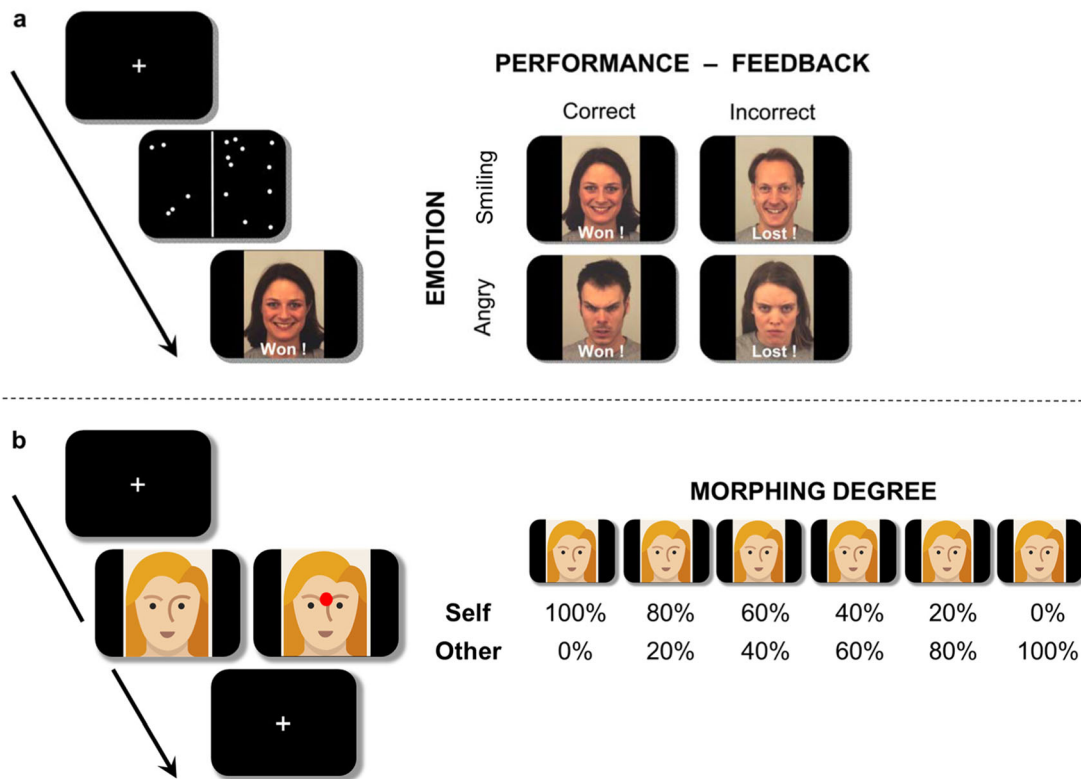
a

+

Won !

PERFORMANCE – FEEDBACK

Correct Incorrect

EMOTION

Smiling

Won !

Lost !

Angry

Won !

Lost !

b

+

+

MORPHING DEGREE

| | | | | | | |
|---|---|---|---|---|---|---|
| **Self** | 100% | 80% | 60% | 40% | 20% | 0% |
| **Other** | 0% | 20% | 40% | 60% | 80% | 100% |